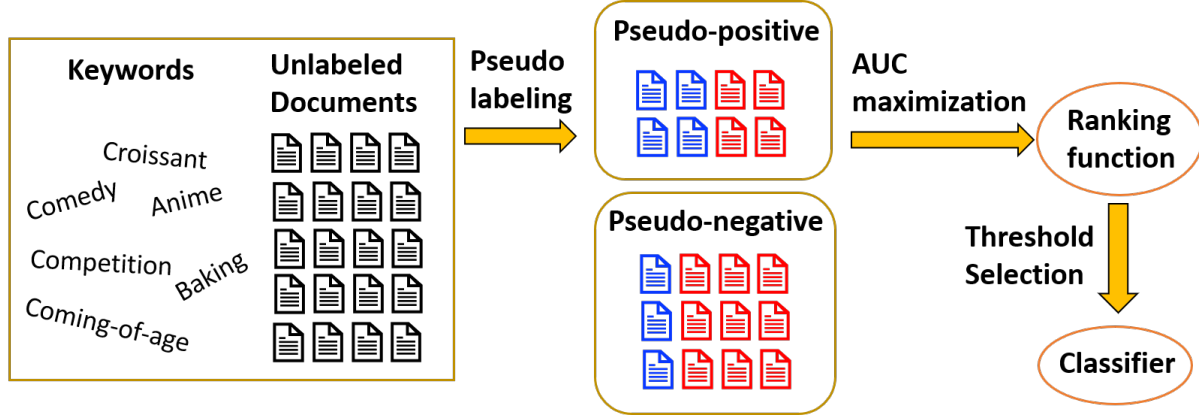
Keywords

Unlabeled Documents

Croissant

Comedy

Anime

Competition

Baking

Coming-of-age

Pseudo labeling

Pseudo-positive

Pseudo-negative

AUC maximization

Ranking function

Threshold Selection

Classifier